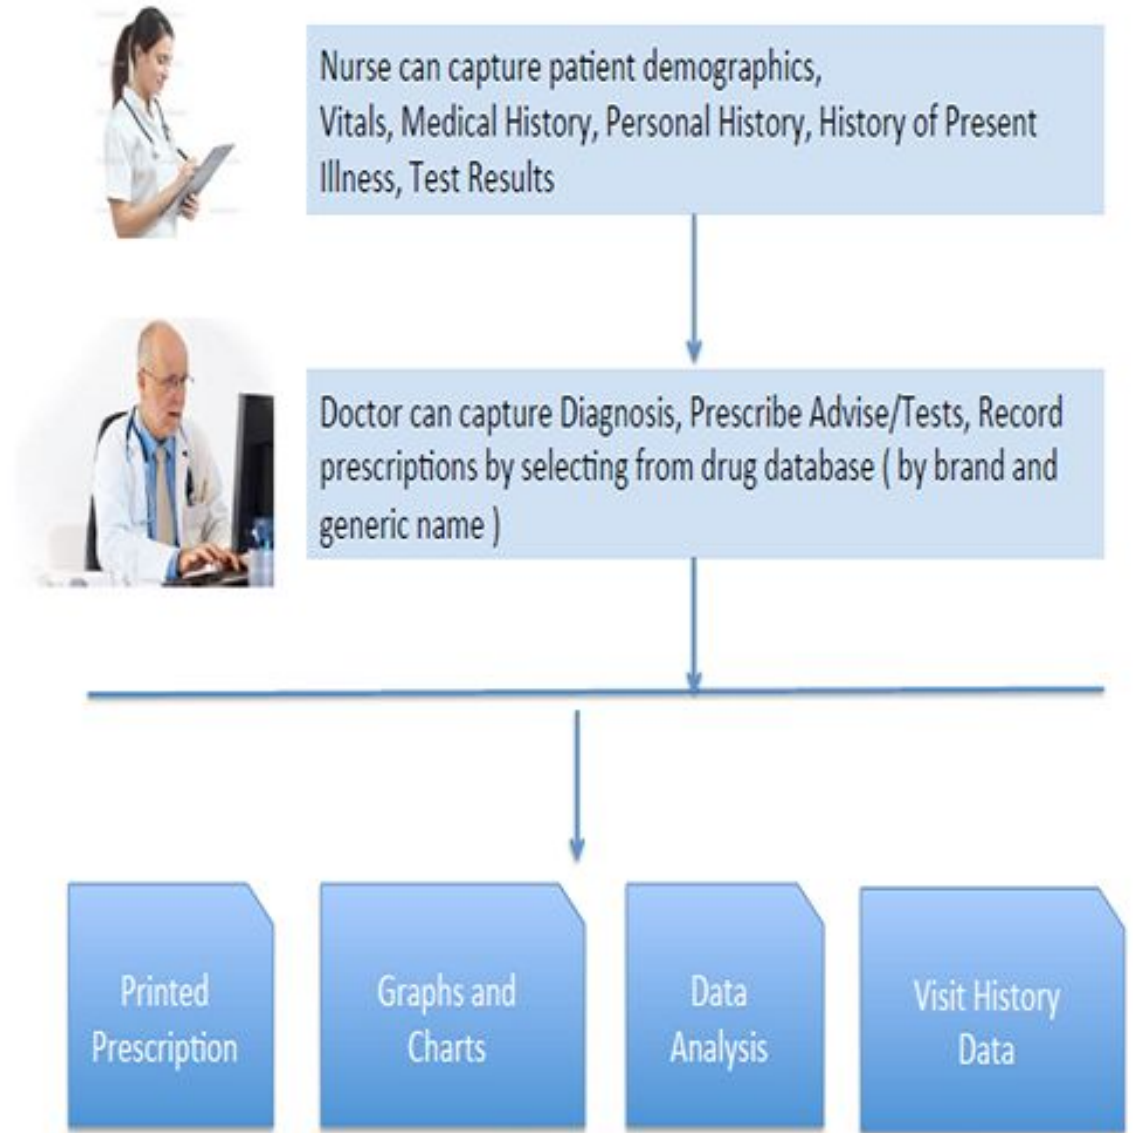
Nurse can capture patient demographics,
Vitals, Medical History, Personal History, History of Present Illness, Test Results

Doctor can capture Diagnosis, Prescribe Advise/Tests, Record prescriptions by selecting from drug database ( by brand and generic name )

Printed Prescription

Graphs and Charts

Data Analysis

Visit History Data